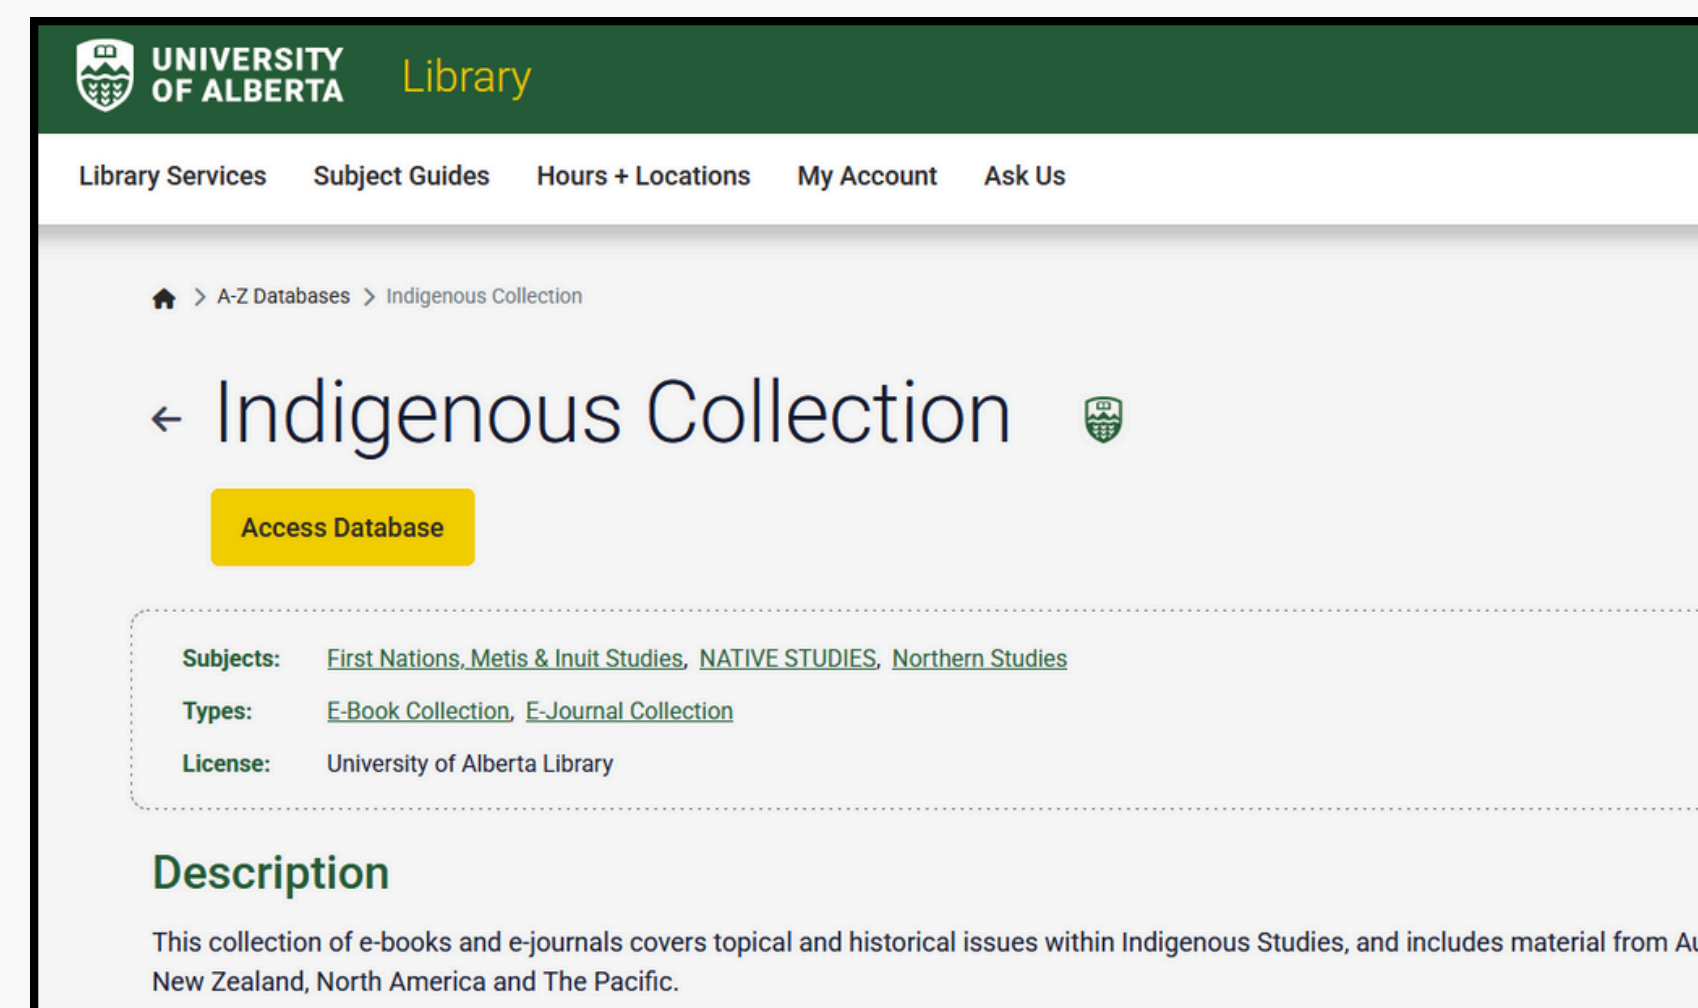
UNIVERSITY OF ALBERTA Library

Library Services Subject Guides Hours + Locations My Account Ask Us

> A-Z Databases > Indigenous Collection

← Indigenous Collection

Access Database

Subjects: First Nations, Metis & Inuit Studies, NATIVE STUDIES, Northern Studies

Types: E-Book Collection, E-Journal Collection

License: University of Alberta Library

Description

This collection of e-books and e-journals covers topical and historical issues within Indigenous Studies, and includes material from Au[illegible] New Zealand, North America and The Pacific.